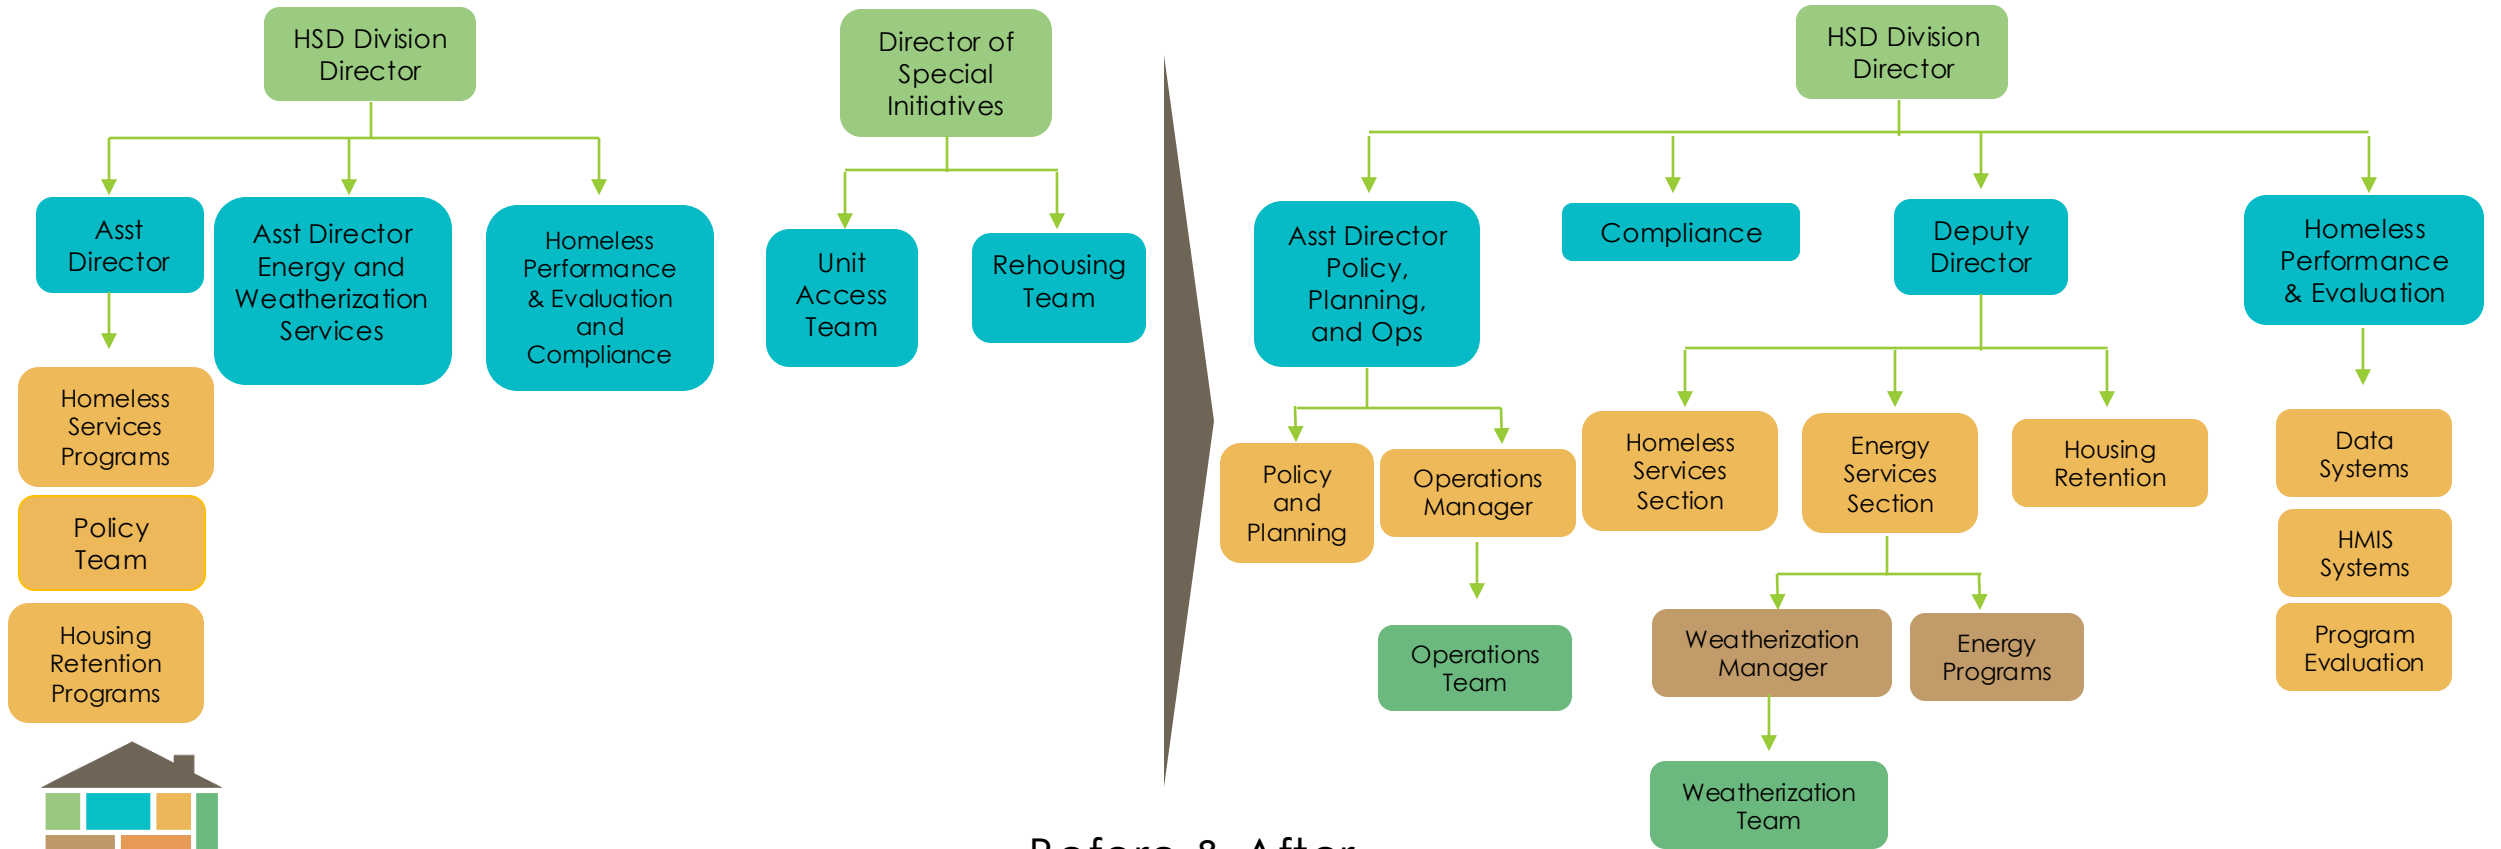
HSD Division Director

Director of Special Initiatives

Asst Director

Asst Director Energy and Weatherization Services

Homeless Performance & Evaluation and Compliance

Unit Access Team

Rehousing Team

Homeless Services Programs

Policy Team

Housing Retention Programs

HSD Division Director

Asst Director Policy, Planning, and Ops

Compliance

Deputy Director

Homeless Performance & Evaluation

Policy and Planning

Operations Manager

Homeless Services Section

Energy Services Section

Housing Retention

Data Systems

HMIS Systems

Program Evaluation

Operations Team

Weatherization Manager

Energy Programs

Weatherization Team

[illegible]